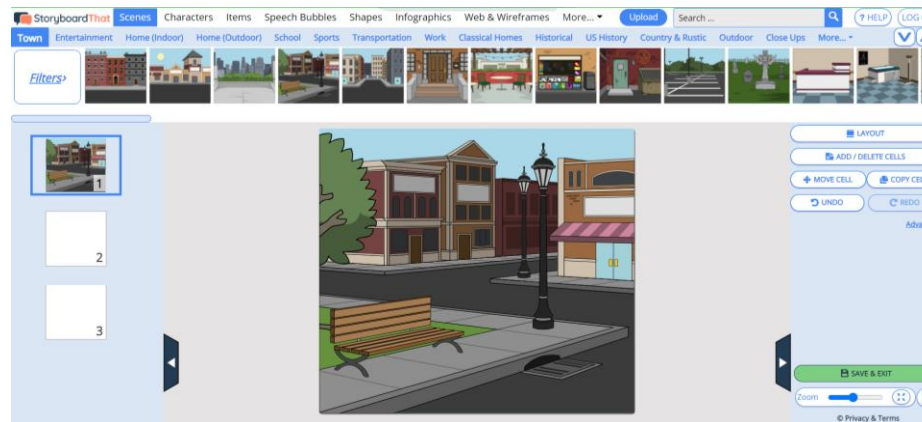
StoryboardThat Scenes Characters Items Speech Bubbles Shapes Infographics Web & Wireframes More... Upload Search ... ? HELP LOG

Town Entertainment Home (Indoor) Home (Outdoor) School Sports Transportation Work Classical Homes Historical US History Country & Rustic Outdoor Close Ups More...

Filters›

1

2

3

LAYOUT

ADD / DELETE CELLS

MOVE CELL

COPY CE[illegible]

UNDO

REDO

Adva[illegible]

SAVE & EXIT

Zoom

© Privacy & Terms